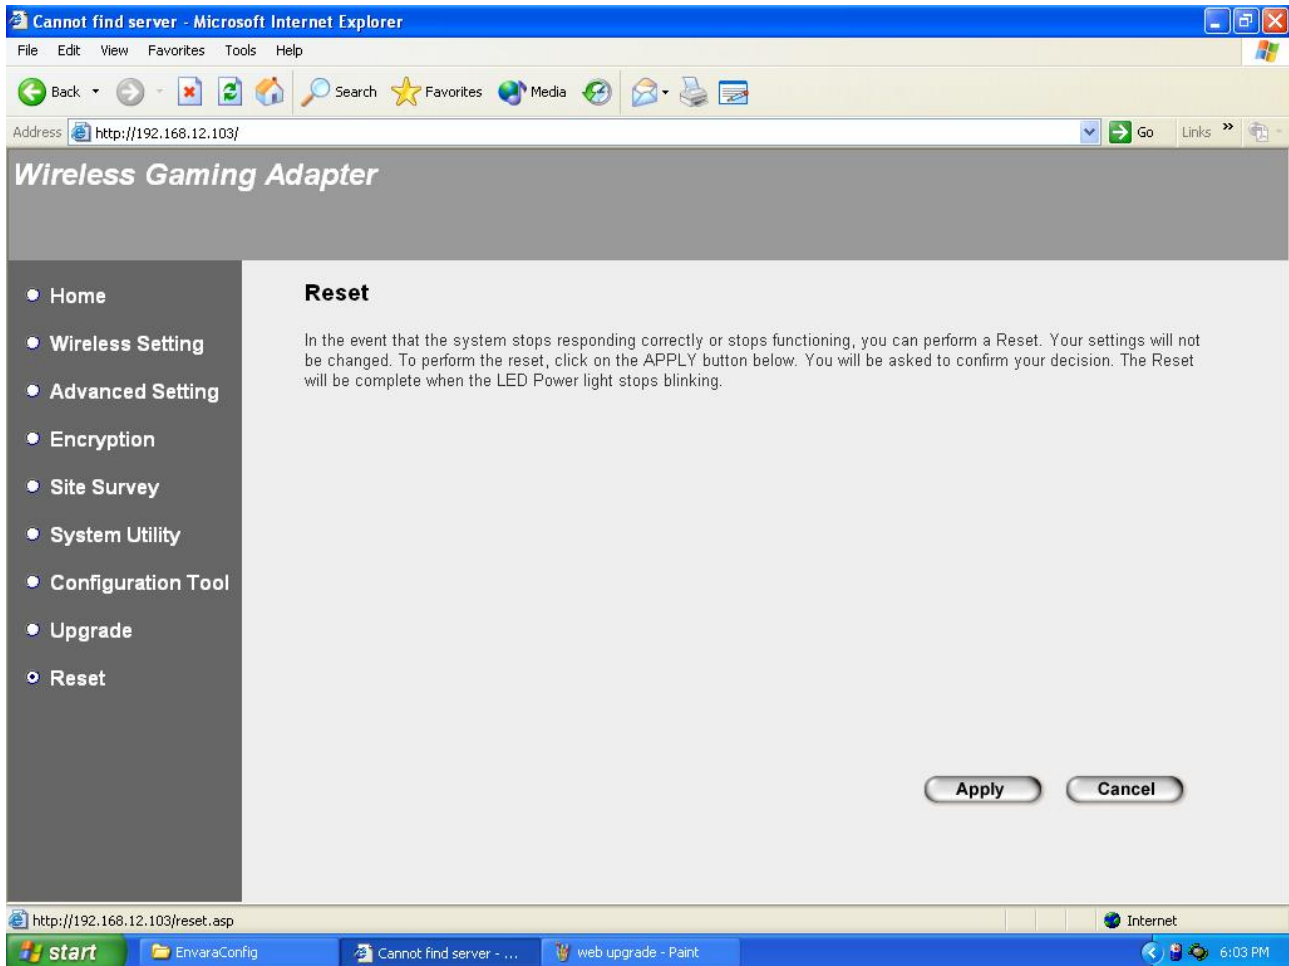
Cannot find server - Microsoft Internet Explorer

File Edit View Favorites Tools Help

Back Search Favorites Media

Address http://192.168.12.103/ Go Links »

Wireless Gaming Adapter

Home
Wireless Setting
Advanced Setting
Encryption
Site Survey
System Utility
Configuration Tool
Upgrade
Reset

Reset

In the event that the system stops responding correctly or stops functioning, you can perform a Reset. Your settings will not be changed. To perform the reset, click on the APPLY button below. You will be asked to confirm your decision. The Reset will be complete when the LED Power light stops blinking.

Apply Cancel

http://192.168.12.103/reset.asp Internet

start EnvaraConfig Cannot find server - ... web upgrade - Paint 6:03 PM